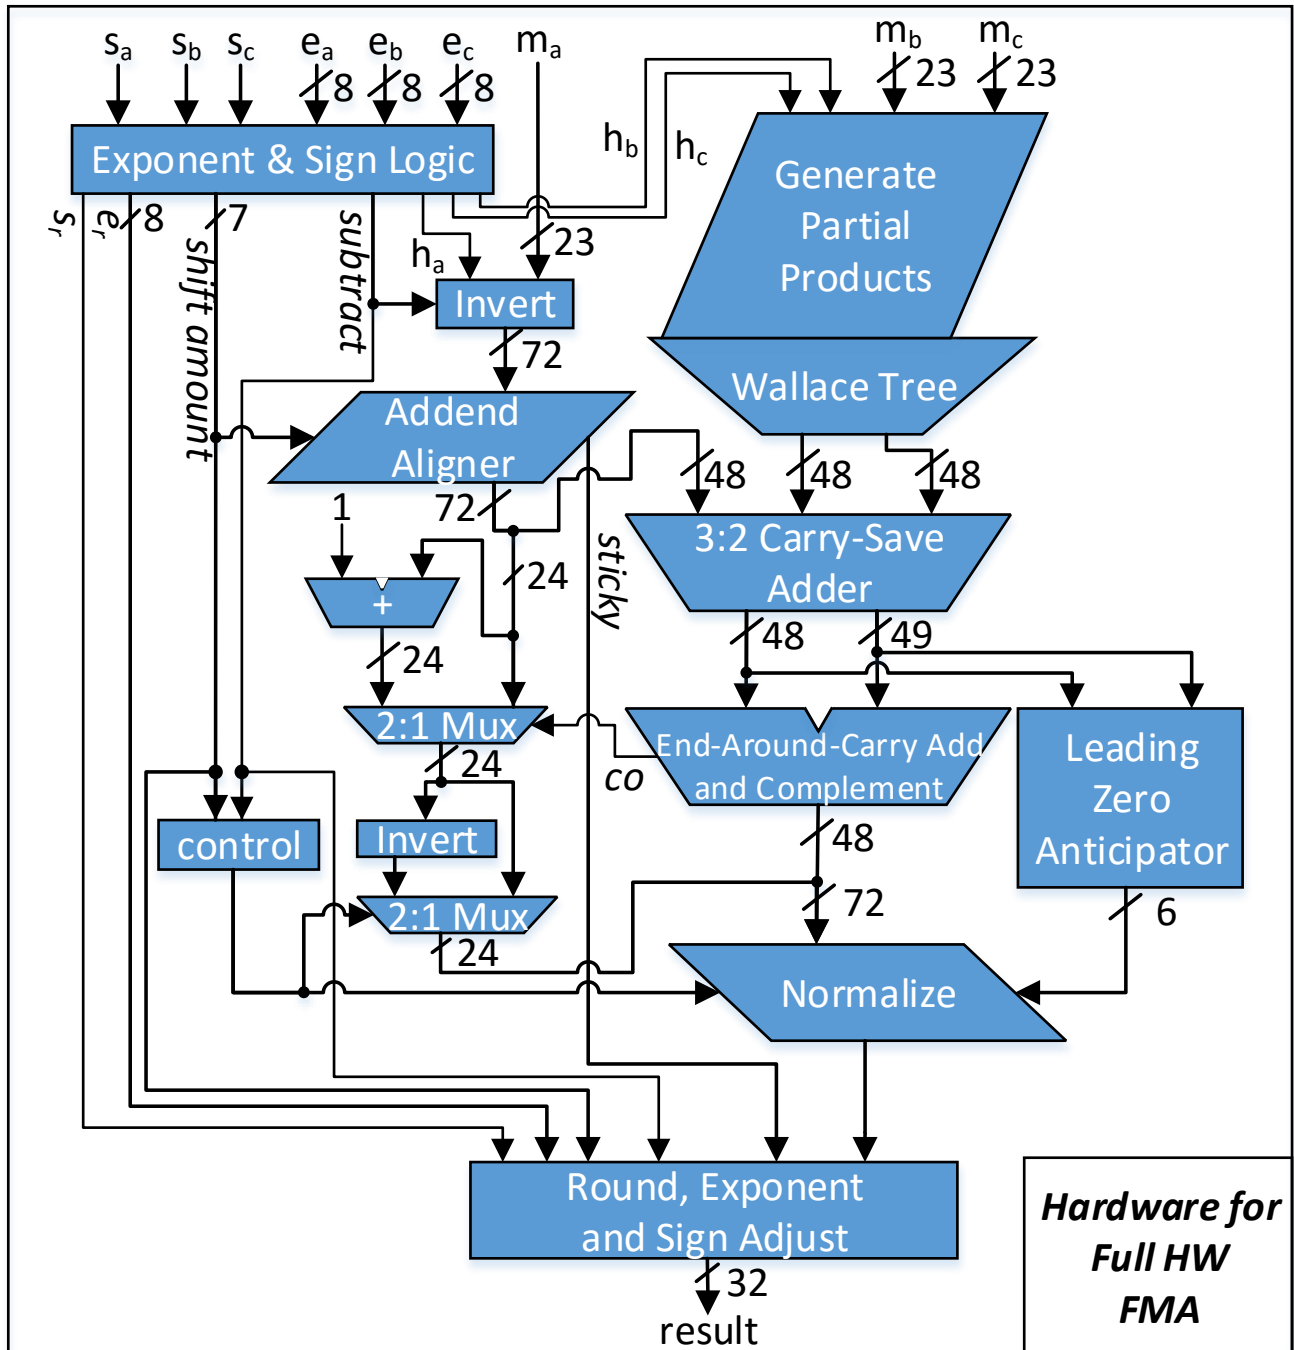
$s_a$ $s_b$ $s_c$ $e_a$ 8 $e_b$ 8 $e_c$ 8 $m_a$ $m_b$ 23 $m_c$ 23

Exponent & Sign Logic

$h_b$ $h_c$

Generate Partial Products

$s_r$ $e_r$ 8 7 shift amount subtract $h_a$ 23

Invert

72

Wallace Tree

Addend Aligner

48 48 48

1 72

3:2 Carry-Save Adder

24 sticky

+

24 48 49

2:1 Mux

End-Around-Carry Add and Complement

Leading Zero Anticipator

24 co

control

Invert

48

2:1 Mux

72

24 6

Normalize

Round, Exponent and Sign Adjust

32

result

Hardware for Full HW FMA